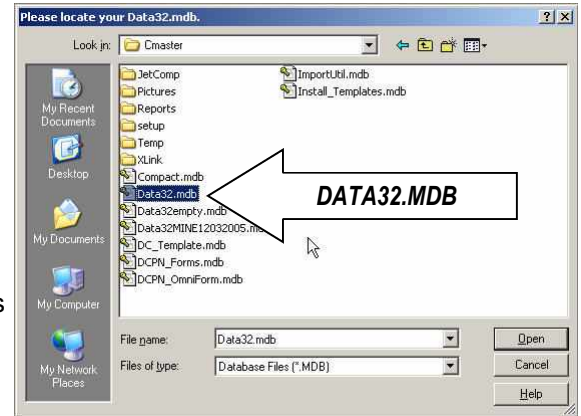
Please locate your Data32.mdb.

?

Look in: Cmaster

My Recent Documents

Desktop

My Documents

My Computer

My Network Places

JetComp
Pictures
Reports
setup
Temp
XLink
Compact.mdb
Data32.mdb
Data32empty.mdb
Data32MINE12032005.m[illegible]
DC_Template.mdb
DCPN_Forms.mdb
DCPN_OmniForm.mdb

ImportUtil.mdb
Install_Templates.mdb

DATA32.MDB

File name: Data32.mdb

Files of type: Database Files (*.MDB)

Open

Cancel

Help